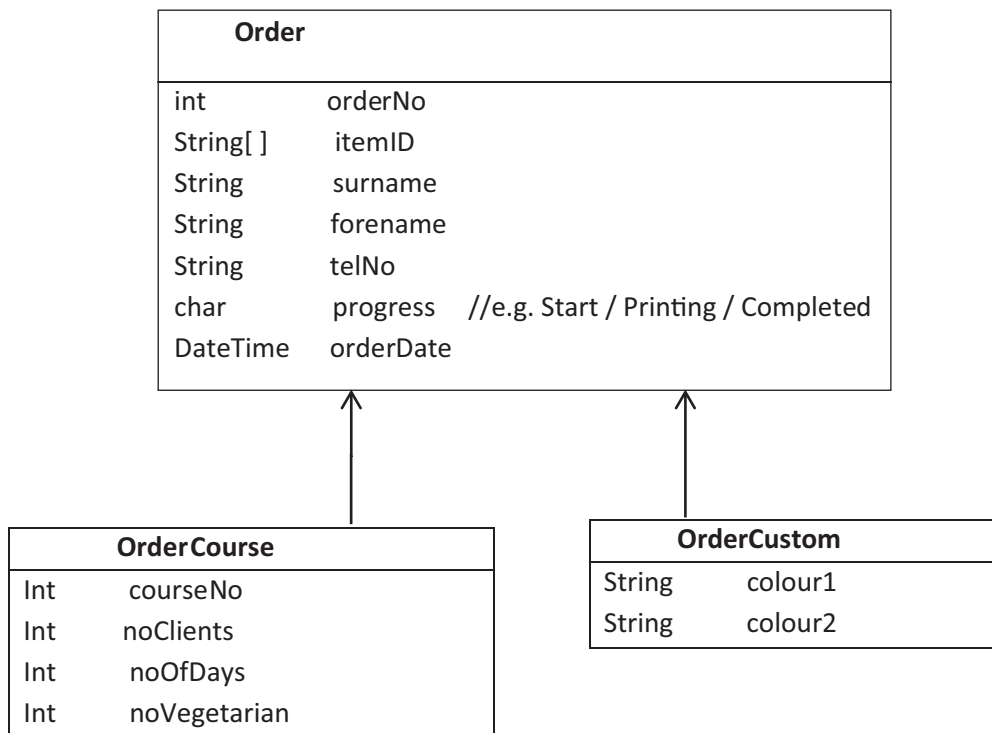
Order

int orderNo
String[ ] itemID
String surname
String forename
String telNo
char progress //e.g. Start / Printing / Completed
DateTime orderDate

OrderCourse

Int courseNo
Int noClients
Int noOfDays
Int noVegetarian

OrderCustom

String colour1
String colour2